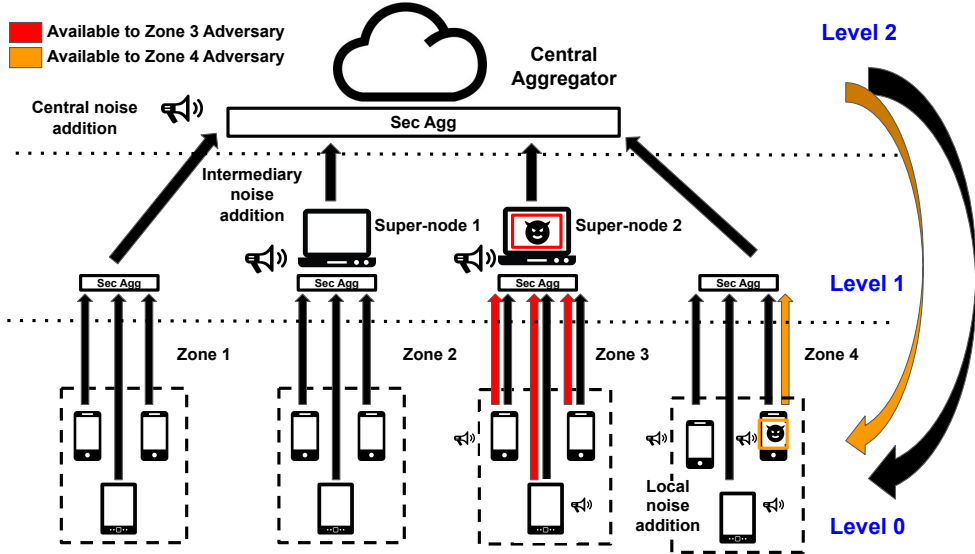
Available to Zone 3 Adversary
Available to Zone 4 Adversary

Central Aggregator

Level 2

Central noise addition

Sec Agg

Intermediary noise addition

Super-node 1

Super-node 2

Level 1

Sec Agg

Sec Agg

Sec Agg

Sec Agg

Zone 1

Zone 2

Zone 3

Zone 4

Local noise addition

Level 0